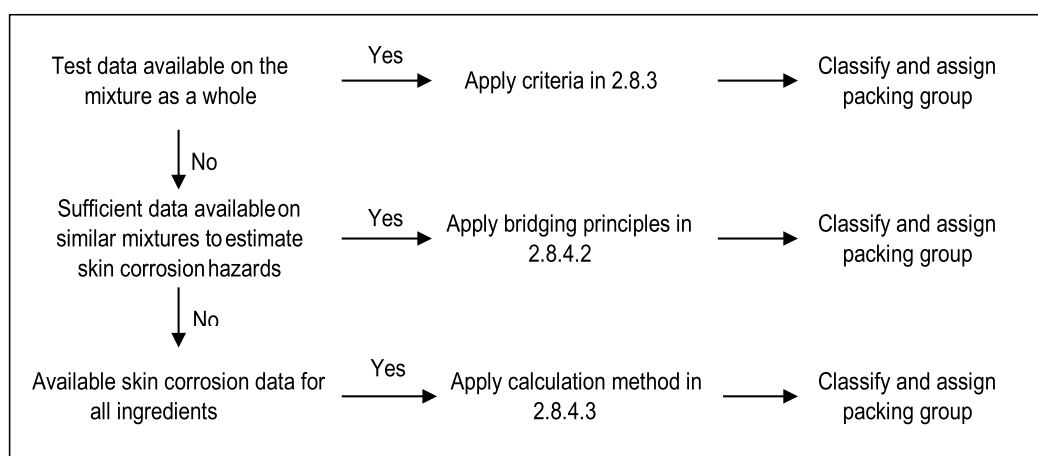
Test data available on the mixture as a whole

Yes

Apply criteria in 2.8.3

Classify and assign packing group

No

Sufficient data available on similar mixtures to estimate skin corrosion hazards

Yes

Apply bridging principles in 2.8.4.2

Classify and assign packing group

No

Available skin corrosion data for all ingredients

Yes

Apply calculation method in 2.8.4.3

Classify and assign packing group